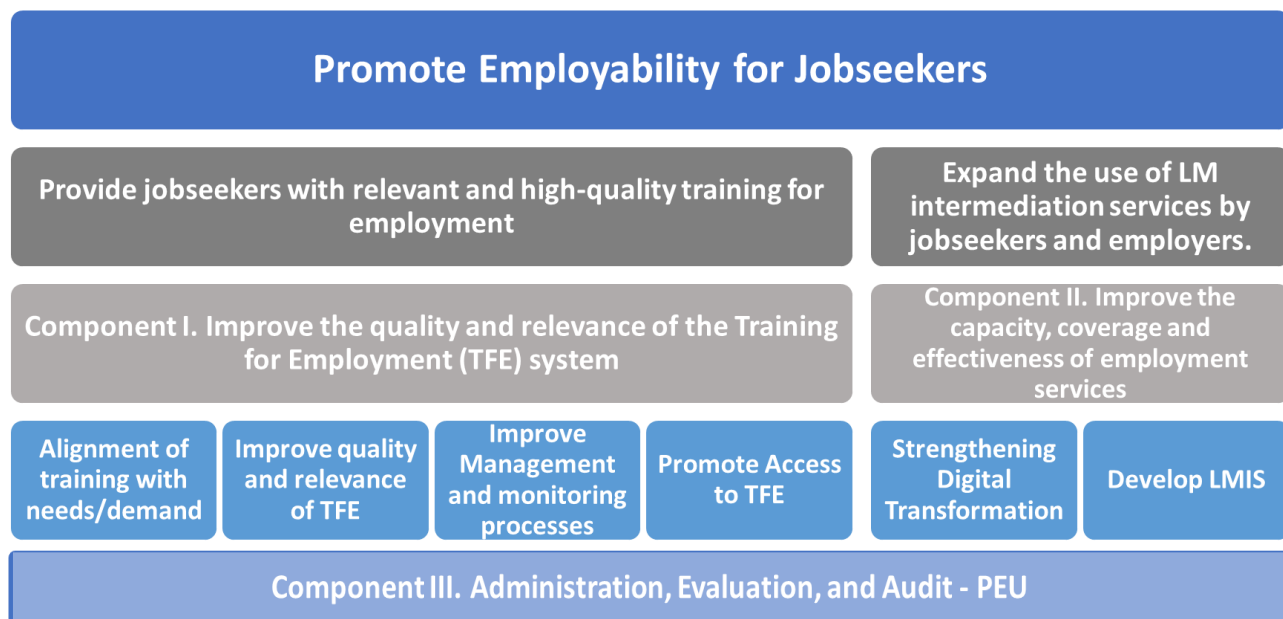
Promote Employability for Jobseekers

Provide jobseekers with relevant and high-quality training for employment

Expand the use of LM intermediation services by jobseekers and employers.

Component I. Improve the quality and relevance of the Training for Employment (TFE) system

Component II. Improve the capacity, coverage and effectiveness of employment services

Alignment of training with needs/demand

Improve quality and relevance of TFE

Improve Management and monitoring processes

Promote Access to TFE

Strengthening Digital Transformation

Develop LMIS

Component III. Administration, Evaluation, and Audit - PEU